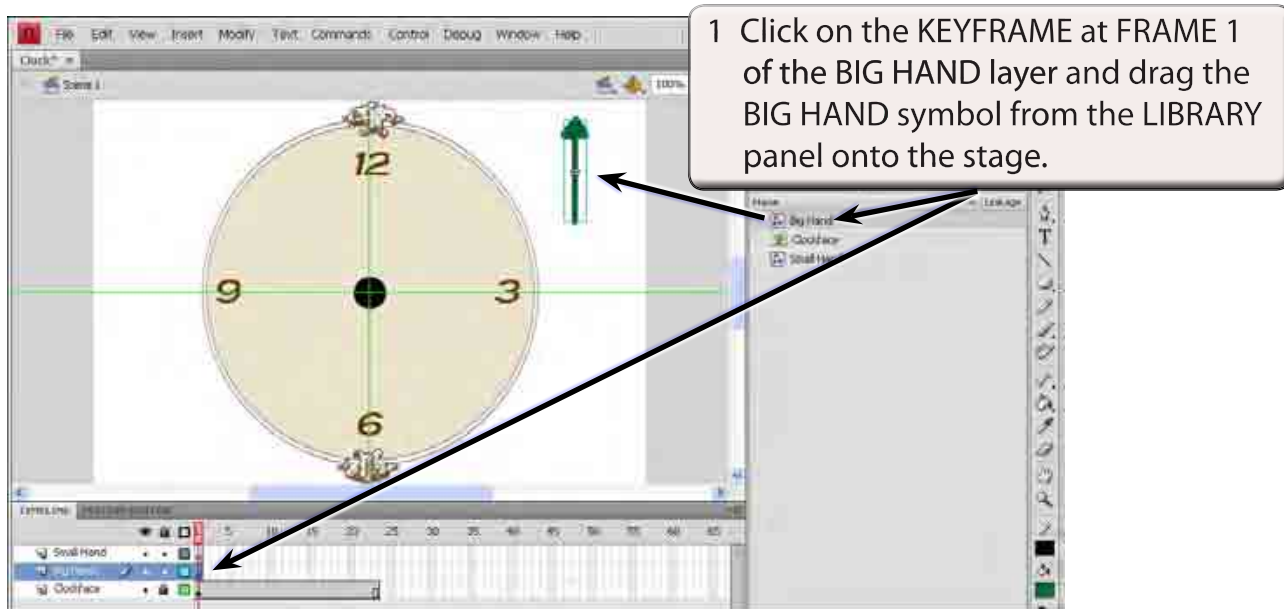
File Edit View Insert Modify Text Commands Control Debug Window Help

Clock* ×

Scene 1

100%

1 Click on the KEYFRAME at FRAME 1 of the BIG HAND layer and drag the BIG HAND symbol from the LIBRARY panel onto the stage.

12

9

3

6

Name

Linkage

Big Hand

Clockface

Small Hand

TIMELINE

Small Hand

Big Hand

Clockface

5 10 15 20 25 30 35 40 45 50 55 60 65